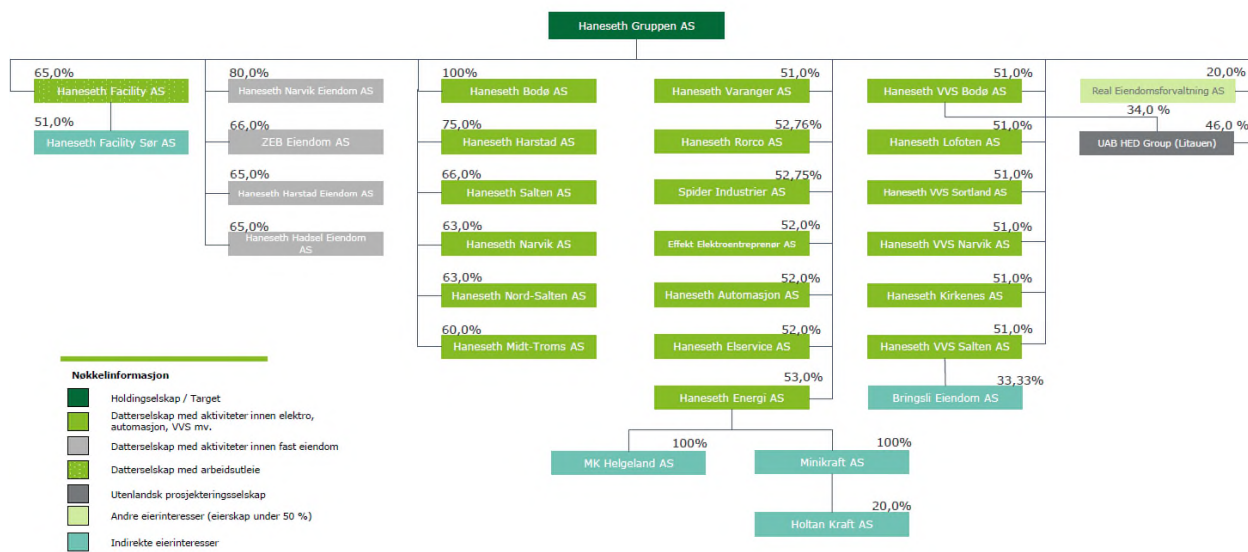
Haneseth Gruppen AS

65,0%
Haneseth Facility AS

51,0%
Haneseth Facility Sør AS

80,0%
Haneseth Narvik Eiendom AS

66,0%
ZEB Eiendom AS

65,0%
Haneseth Harstad Eiendom AS

65,0%
Haneseth Hadsel Eiendom AS

100%
Haneseth Bodø AS

75,0%
Haneseth Harstad AS

66,0%
Haneseth Salten AS

63,0%
Haneseth Narvik AS

63,0%
Haneseth Nord-Salten AS

60,0%
Haneseth Midt-Troms AS

51,0%
Haneseth Varanger AS

52,76%
Haneseth Rorco AS

52,75%
Spider Industrier AS

52,0%
Effekt Elektroentreprenør AS

52,0%
Haneseth Automasjon AS

52,0%
Haneseth Elservice AS

53,0%
Haneseth Energi AS

100%
MK Helgeland AS

100%
Minikraft AS

20,0%
Holtan Kraft AS

51,0%
Haneseth VVS Bodø AS

51,0%
Haneseth Lofoten AS

51,0%
Haneseth VVS Sortland AS

51,0%
Haneseth VVS Narvik AS

51,0%
Haneseth Kirkenes AS

51,0%
Haneseth VVS Salten AS

33,33%
Bringsli Eiendom AS

20,0%
Real Eiendomsforvaltning AS

34,0 %

46,0 %
UAB HED Group (Litauen)

Nøkkelinformasjon
Holdingselskap / Target
Datterselskap med aktiviteter innen elektro, automasjon, VVS mv.
Datterselskap med aktiviteter innen fast eiendom
Datterselskap med arbeidsutleie
Utenlandsk prosjekteringsselskap
Andre eierinteresser (eierskap under 50 %)
Indirekte eierinteresser